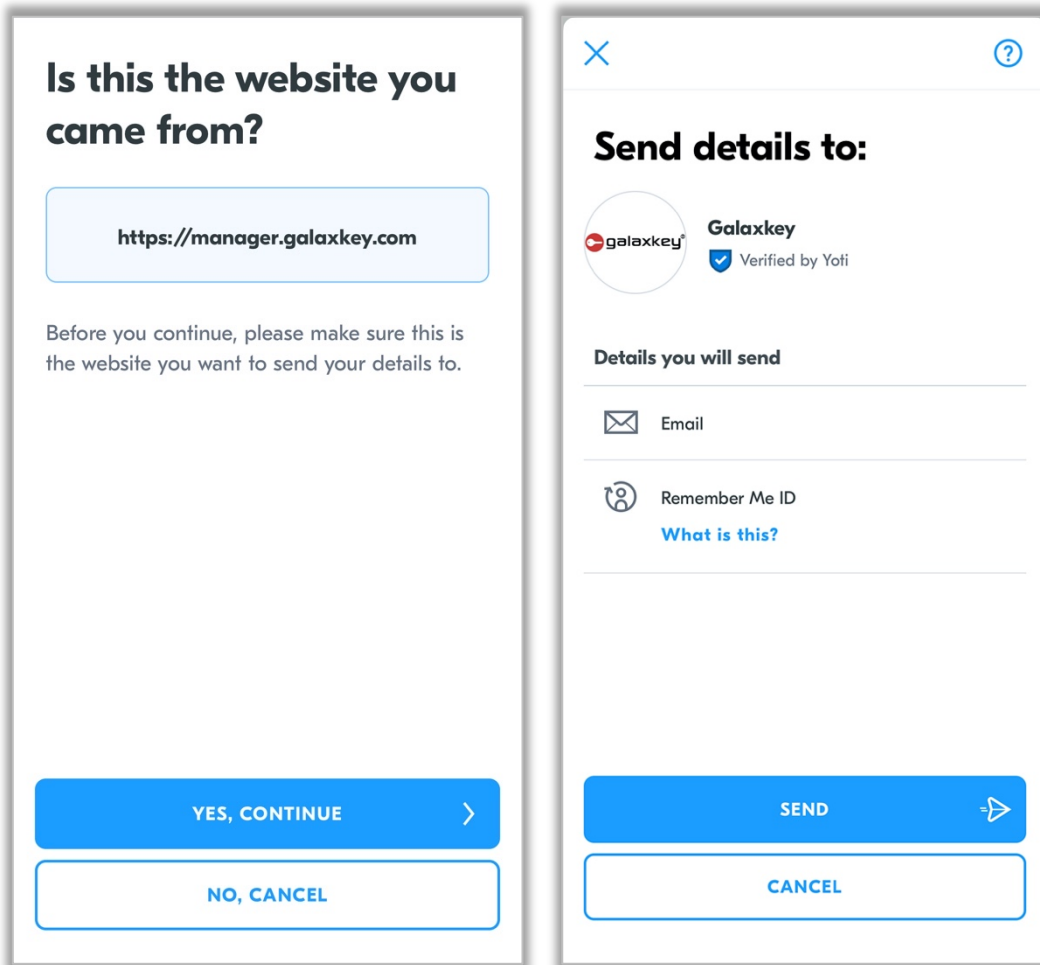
Is this the website you came from?

https://manager.galaxkey.com

Before you continue, please make sure this is the website you want to send your details to.

YES, CONTINUE

NO, CANCEL

Send details to:

galaxkey

Galaxkey

Verified by Yoti

Details you will send

Email

Remember Me ID

What is this?

SEND

CANCEL